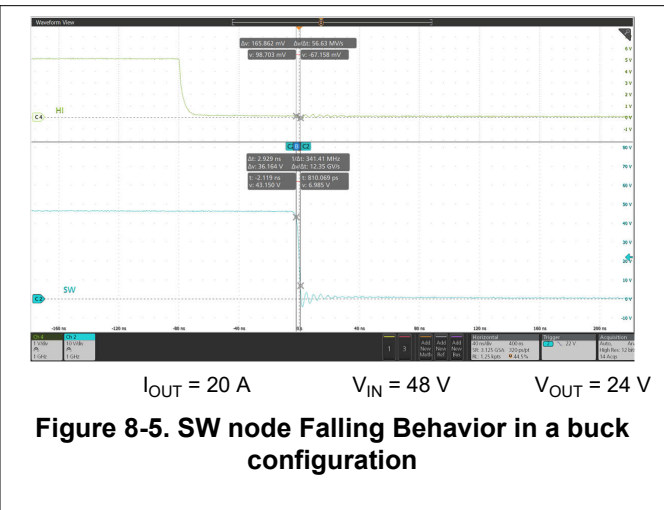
Waveform View

Δv: 165.862 mV Δv/Δt: 56.63 MV/s
v: 98.703 mV v: -67.158 mV

C4 HI

Δt: 2.929 ns 1/Δt: 341.41 MHz
Δv: 36.164 V Δv/Δt: 12.35 GV/s
t: -2.119 ns t: 810.069 ps
v: 43.150 V v: 6.985 V

C2 SW

6 V
5 V
4 V
3 V
2 V
1 V
0 V
-1 V
80 V
70 V
60 V
50 V
40 V
30 V
20 V
10 V
0 V
-10 V

-160 ns -120 ns -80 ns -40 ns 0 s 40 ns 80 ns 120 ns 160 ns 200 ns

Ch 4 1 V/div 1 GHz
Ch 2 10 V/div 1 GHz

1 3 Add New Math Add New Ref Add New Bus

Horizontal 40 ns/div 400 ns SR: 3.125 GS/s 320 ps/pt RL: 1.25 kpts 44.5%

Trigger C2 22 V

Acquisition Auto, High Res: 12 bits 14 Acqs

$I_{OUT}$ = 20 A $V_{IN}$ = 48 V $V_{OUT}$ = 24 V

Figure 8-5. SW node Falling Behavior in a buck configuration